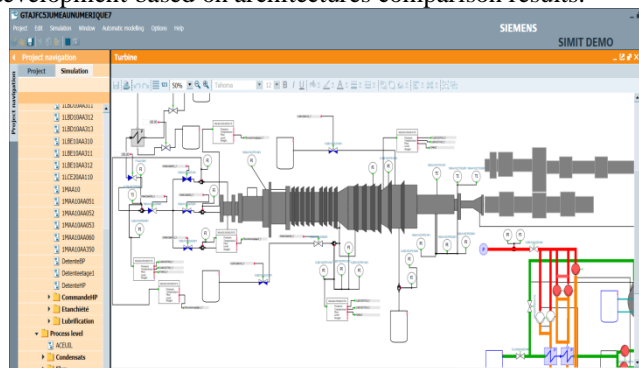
development based on architectures comparison results.

GTAJFCSJUMEAUNUMERIQUE7
Project Edit Simulation Window Automatic modeling Options Help
SIEMENS
SIMIT DEMO
Project navigation
Project Simulation
Project navigation
1LBD10AA311
1LBD10AA312
1LBD10AA313
1LBE10AA310
1LBE10AA311
1LBE10AA312
1LCE20AA110
1MAA10
1MAA10AA051
1MAA10AA052
1MAA10AA053
1MAA10AA060
1MAA10AA350
DetenteBP
Detenteetage1
DetenteHP
CommandeHP
Etanchéité
Lubrification
Process level
ACEUIL
Condensats
Turbine
50%
Tahoma
11